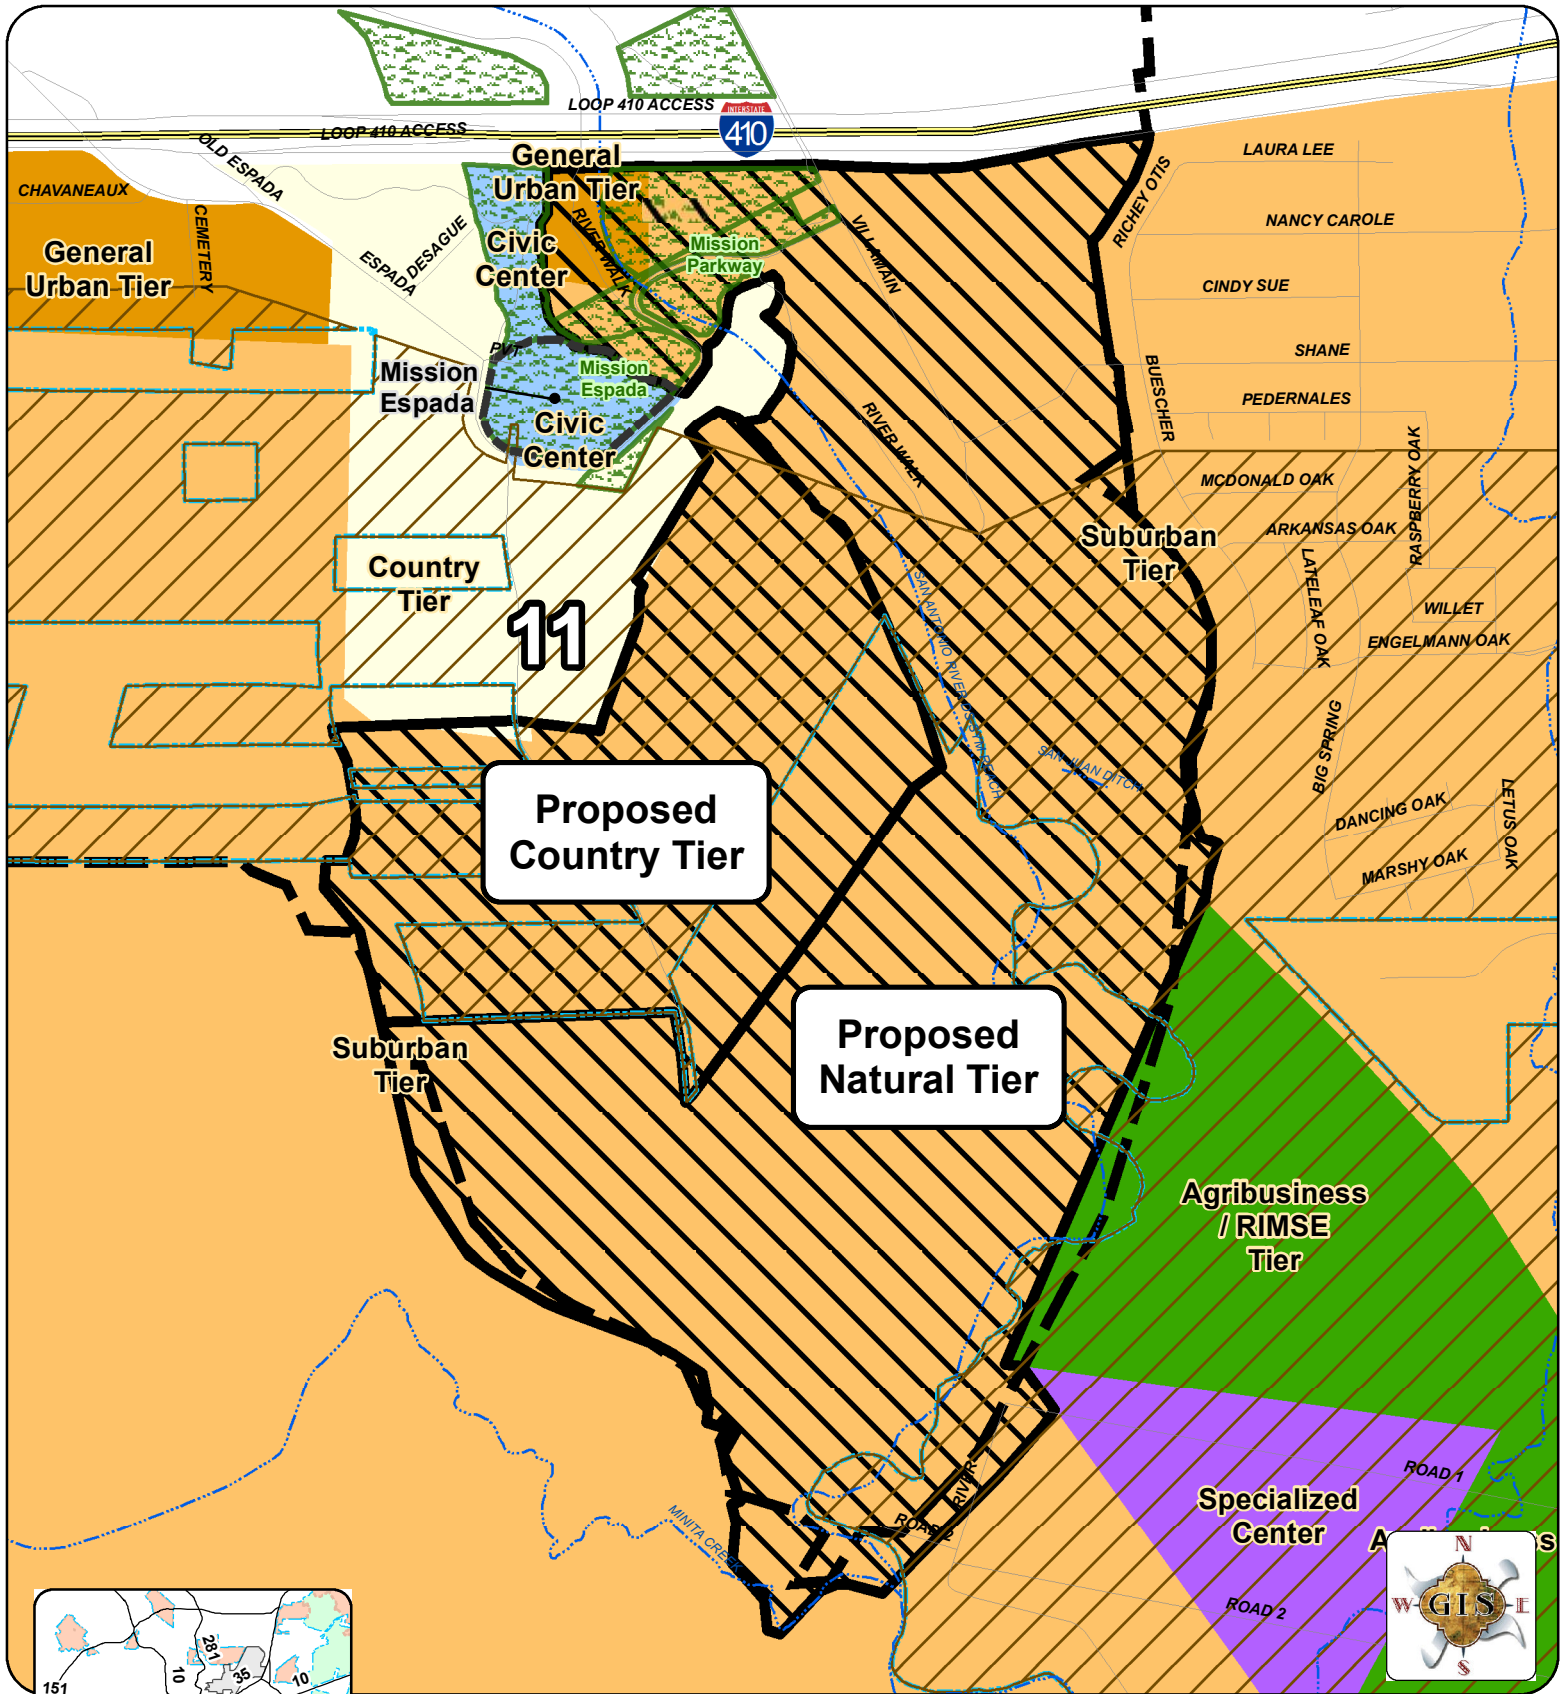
LOOP 410 ACCESS
INTERSTATE
410
LOOP 410 ACCESS
OLD ESPADA
CHAVANEAUX
General Urban Tier
CEMETERY
ESPADA
DESAGUE
General Urban Tier
Civic Center
RIVER WALK
Mission Parkway
VILLAMAIN
RICHEY OTIS
LAURA LEE
NANCY CAROLE
CINDY SUE
SHANE
PEDERNALES
BUESCHER
PVT
Mission Espada
Mission Espada
Civic Center
RIVER WALK
MCDONALD OAK
RASPBERRY OAK
ARKANSAS OAK
Suburban Tier
LATELEAF OAK
Country Tier
11
SAN ANTONIO RIVER
WILLET
ENGELMANN OAK
BIG SPRING
SAN JUAN DITCH
Proposed Country Tier
DANCING OAK
LETUS OAK
MARSHY OAK
Suburban Tier
Proposed Natural Tier
Agribusiness / RIMSE Tier
ROAD 1
Specialized Center
MINITA CREEK
RIVER
ROAD
ROAD 2
A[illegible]s
N
W GIS E
S
281
10
35
10
151